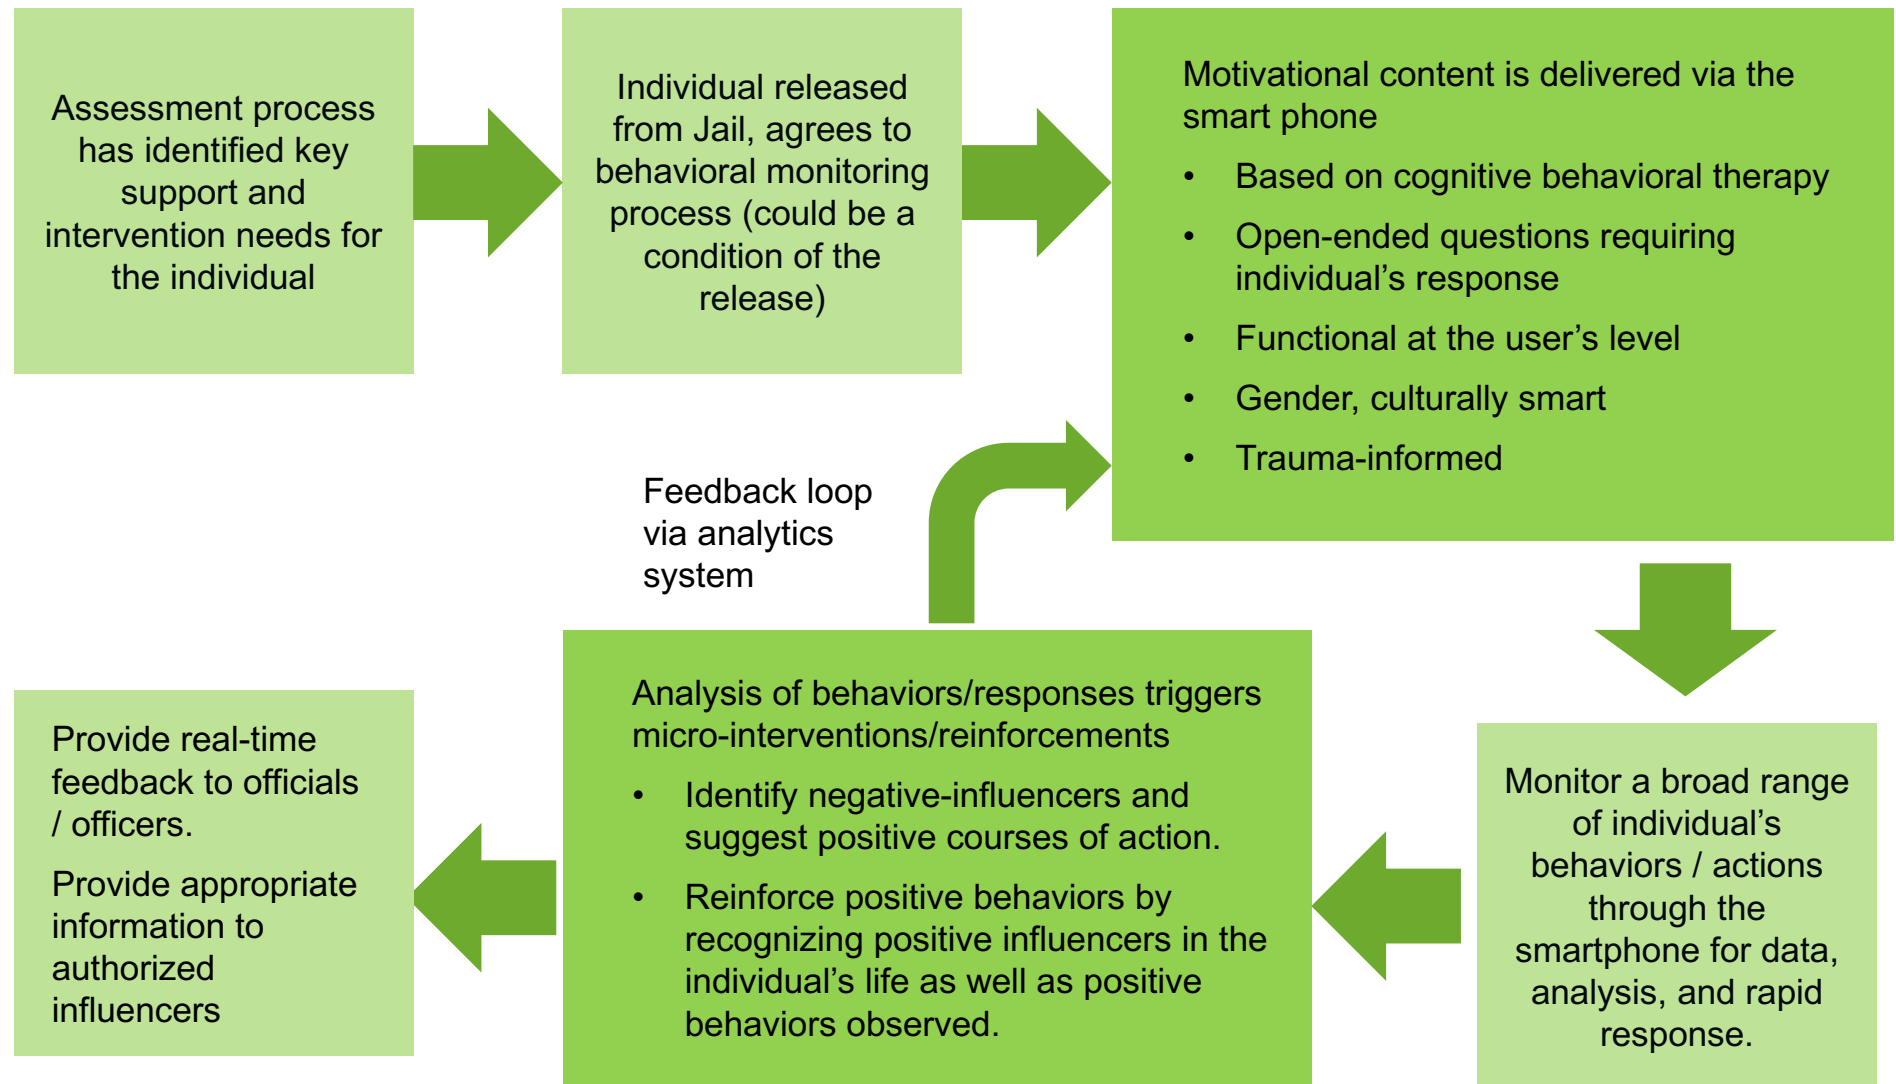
Assessment process has identified key support and intervention needs for the individual

Individual released from Jail, agrees to behavioral monitoring process (could be a condition of the release)

Motivational content is delivered via the smart phone

- Based on cognitive behavioral therapy
- Open-ended questions requiring individual's response
- Functional at the user's level
- Gender, culturally smart
- Trauma-informed

Feedback loop via analytics system

Monitor a broad range of individual's behaviors / actions through the smartphone for data, analysis, and rapid response.

Analysis of behaviors/responses triggers micro-interventions/reinforcements

- Identify negative-influencers and suggest positive courses of action.
- Reinforce positive behaviors by recognizing positive influencers in the individual's life as well as positive behaviors observed.

Provide real-time feedback to officials / officers.

Provide appropriate information to authorized influencers